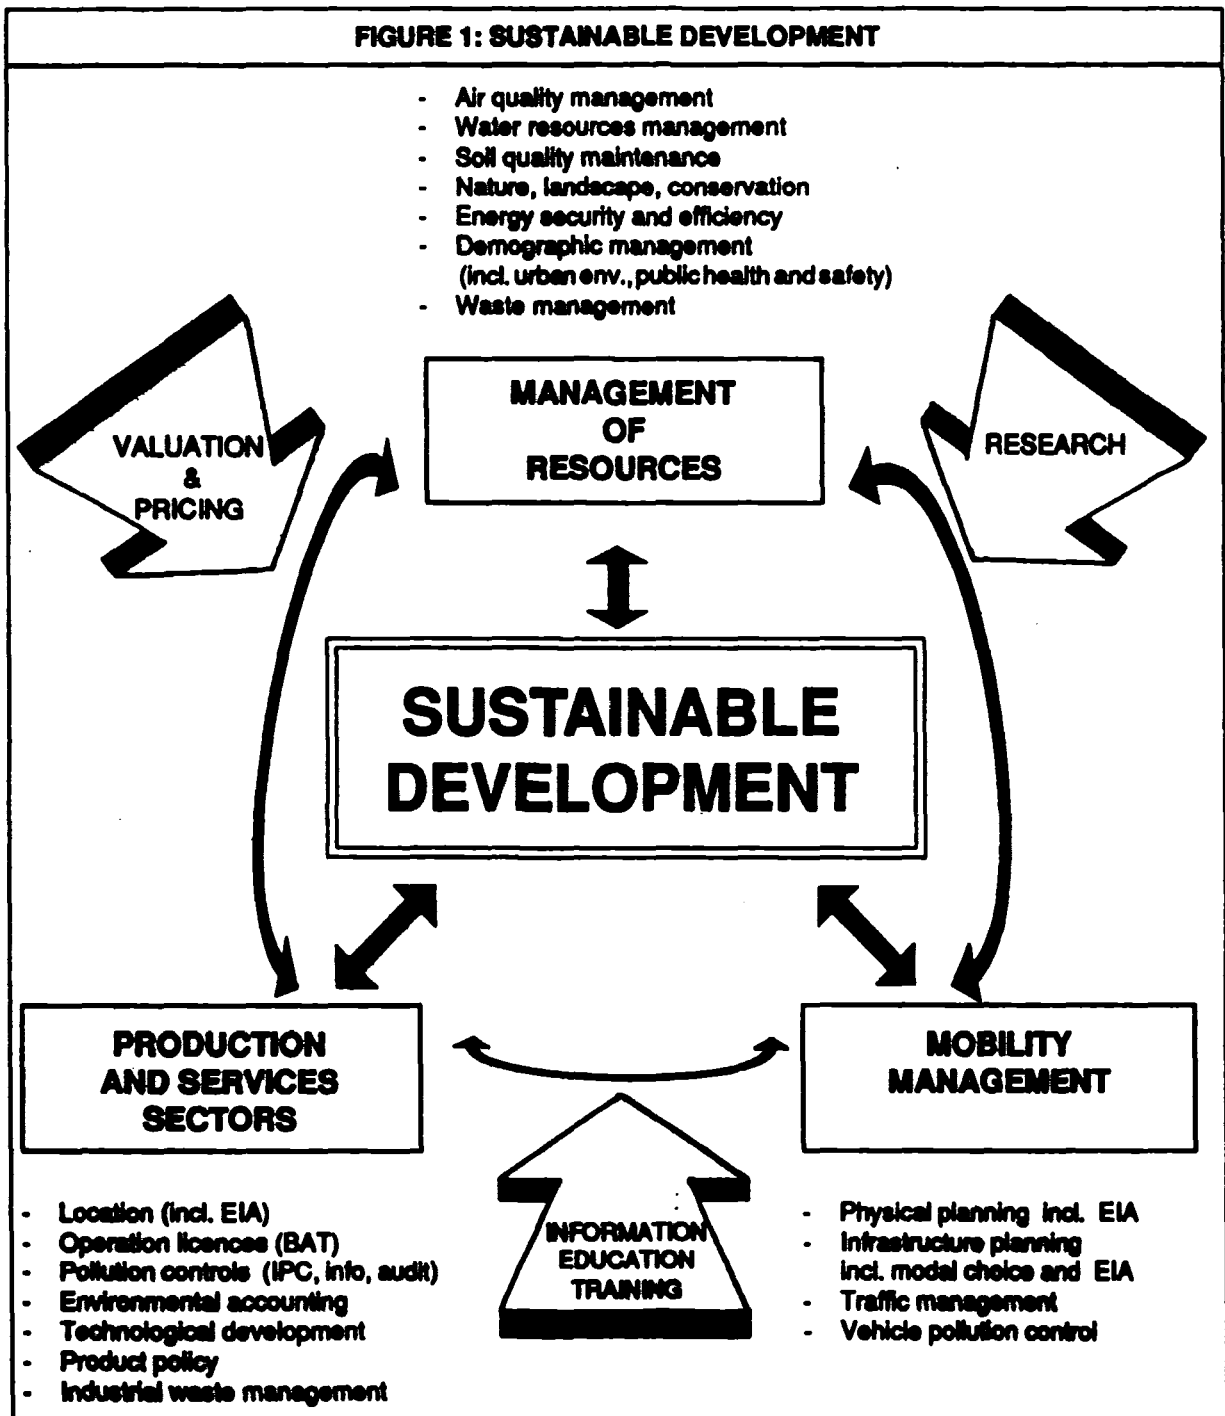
FIGURE 1: SUSTAINABLE DEVELOPMENT

- Air quality management
- Water resources management
- Soil quality maintenance
- Nature, landscape, conservation
- Energy security and efficiency
- Demographic management (incl. urban env., public health and safety)
- Waste management

VALUATION & PRICING

MANAGEMENT OF RESOURCES

RESEARCH

SUSTAINABLE DEVELOPMENT

PRODUCTION AND SERVICES SECTORS

MOBILITY MANAGEMENT

INFORMATION EDUCATION TRAINING

- Location (incl. EIA)
- Operation licences (BAT)
- Pollution controls (IPC, info, audit)
- Environmental accounting
- Technological development
- Product policy
- Industrial waste management

- Physical planning incl. EIA
- Infrastructure planning incl. modal choice and EIA
- Traffic management
- Vehicle pollution control